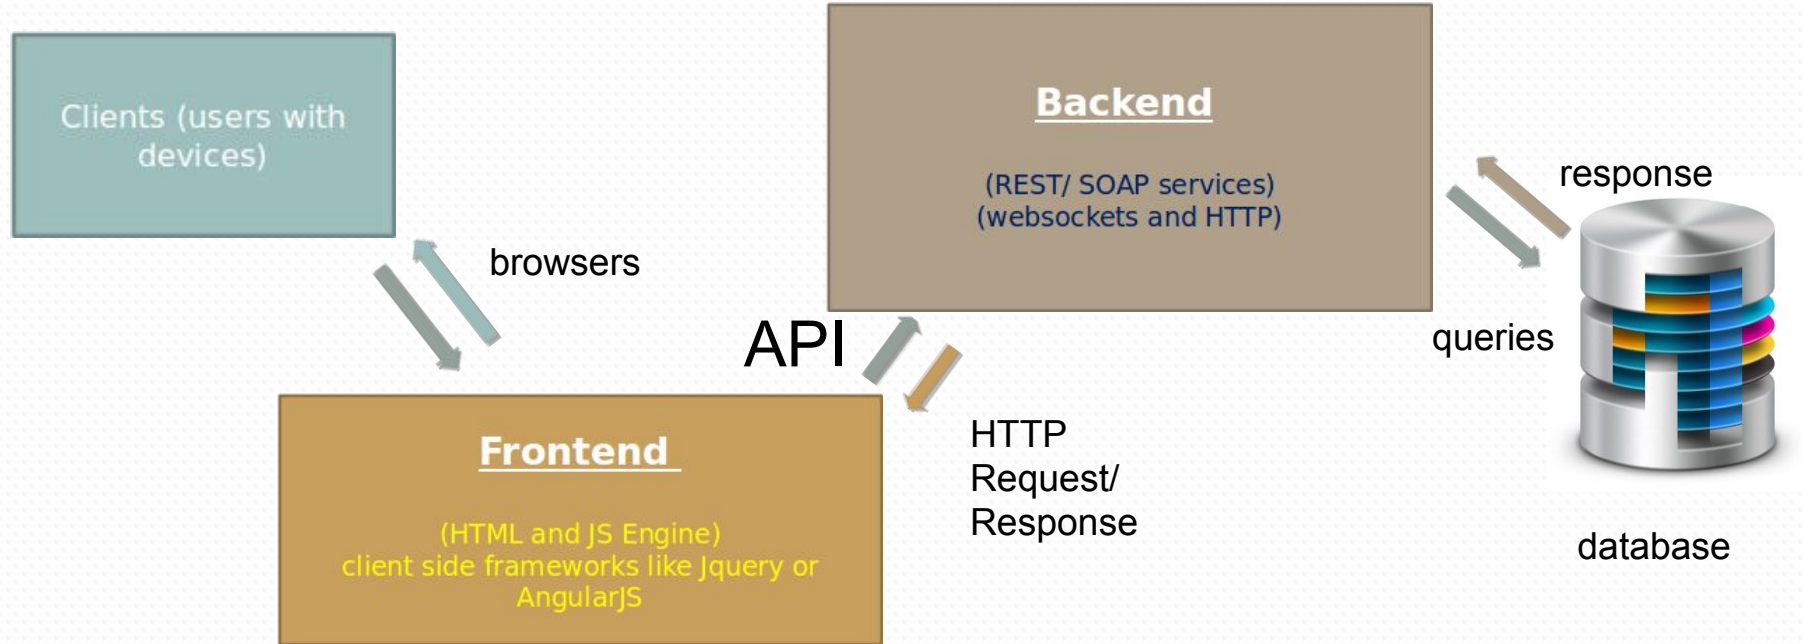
Clients (users with devices)

browsers

Backend

(REST/ SOAP services)
(websockets and HTTP)

response

queries

database

API

HTTP
Request/
Response

Frontend

(HTML and JS Engine)
client side frameworks like Jquery or AngularJS